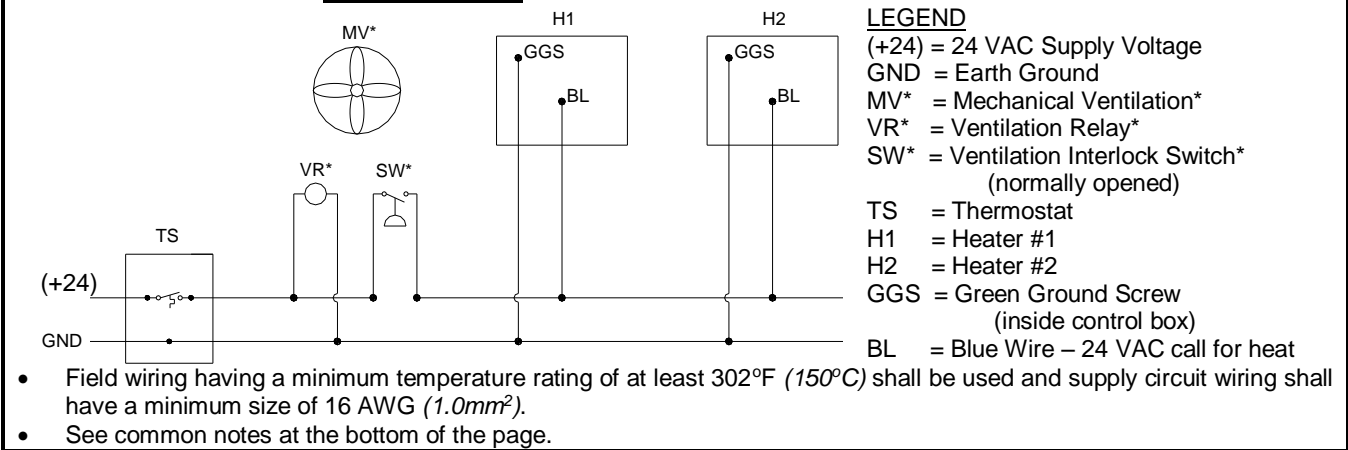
MV*

H1
GGS
BL

H2
GGS
BL

VR*
SW*

TS

(+24)
GND

LEGEND
(+24) = 24 VAC Supply Voltage
GND = Earth Ground
MV* = Mechanical Ventilation*
VR* = Ventilation Relay*
SW* = Ventilation Interlock Switch* (normally opened)
TS = Thermostat
H1 = Heater #1
H2 = Heater #2
GGS = Green Ground Screw (inside control box)
BL = Blue Wire – 24 VAC call for heat

• Field wiring having a minimum temperature rating of at least 302°F *(150°C)* shall be used and supply circuit wiring shall have a minimum size of 16 AWG *(1.0mm$^2$)*.
• See common notes at the bottom of the page.